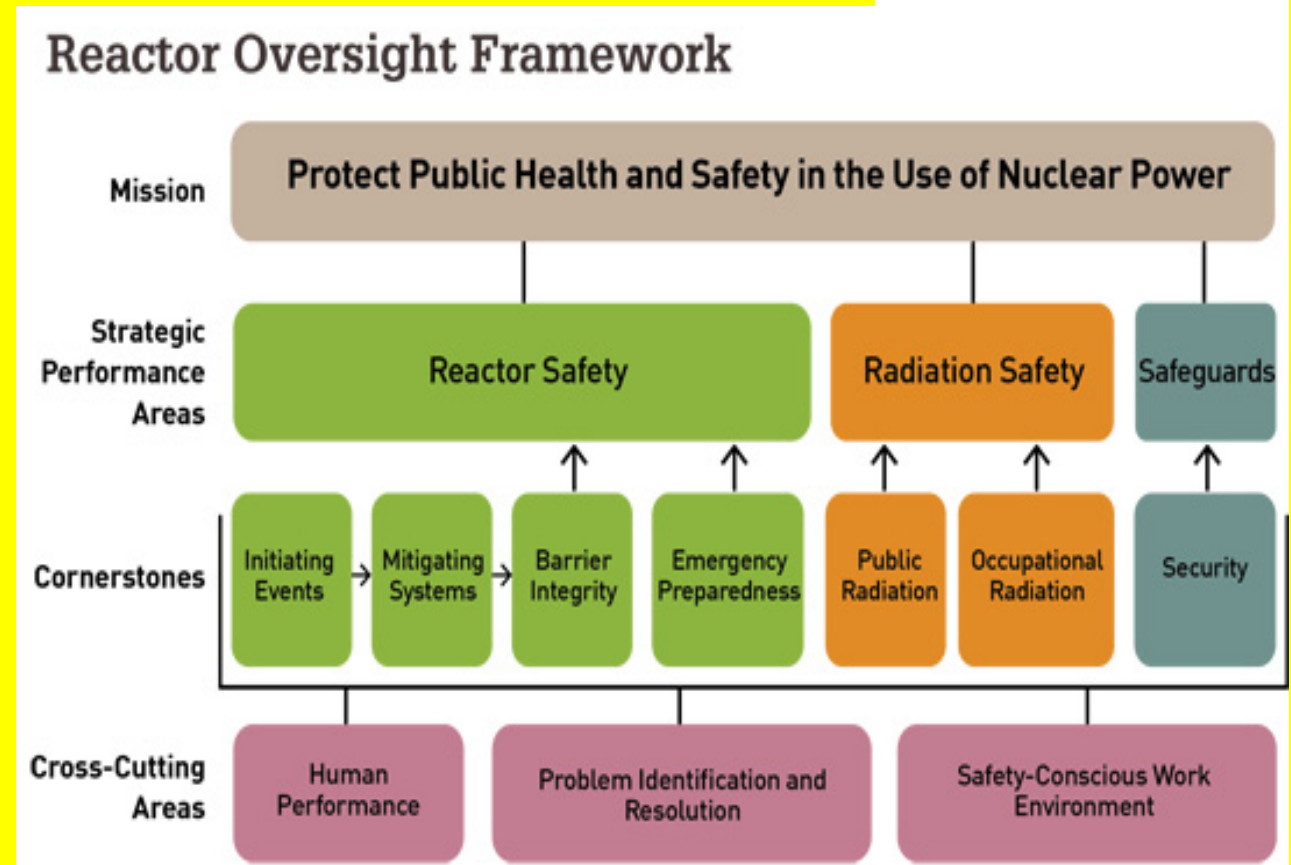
Reactor Oversight Framework

Mission

Protect Public Health and Safety in the Use of Nuclear Power

Strategic Performance Areas

Reactor Safety

Radiation Safety

Safeguards

Cornerstones

Initiating Events

Mitigating Systems

Barrier Integrity

Emergency Preparedness

Public Radiation

Occupational Radiation

Security

Cross-Cutting Areas

Human Performance

Problem Identification and Resolution

Safety-Conscious Work Environment